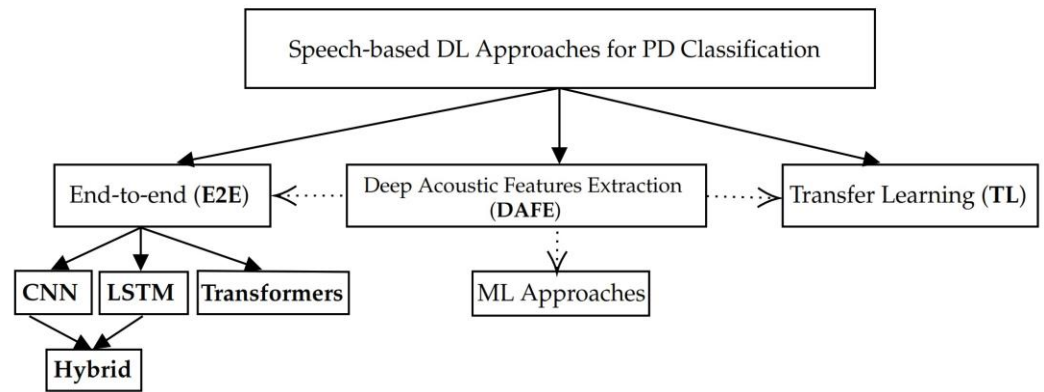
Speech-based DL Approaches for PD Classification

End-to-end (**E2E**)

Deep Acoustic Features Extraction (**DAFE**)

Transfer Learning (**TL**)

**CNN**

**LSTM**

**Transformers**

ML Approaches

**Hybrid**